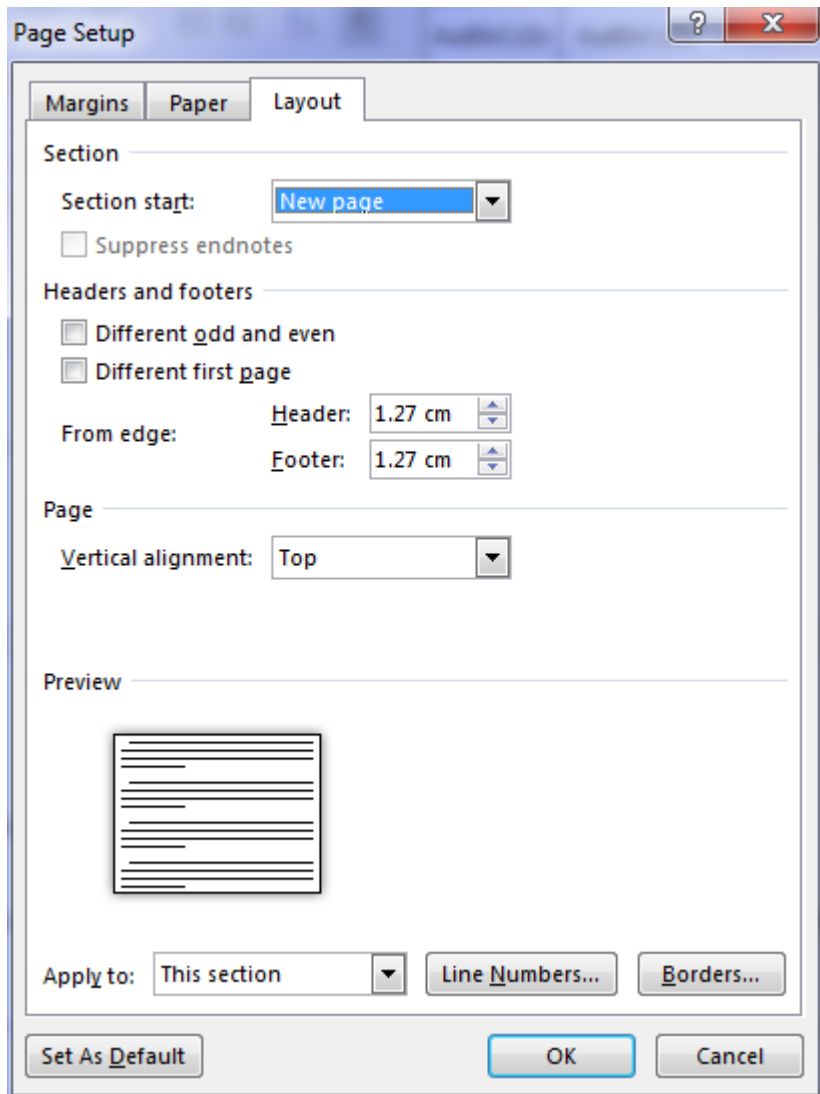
Page Setup
?
X

Margins
Paper
Layout

Section
Section start: New page
Suppress endnotes

Headers and footers
Different odd and even
Different first page
From edge:
Header: 1.27 cm
Footer: 1.27 cm

Page
Vertical alignment: Top

Preview

Apply to: This section
Line Numbers...
Borders...

Set As Default
OK
Cancel